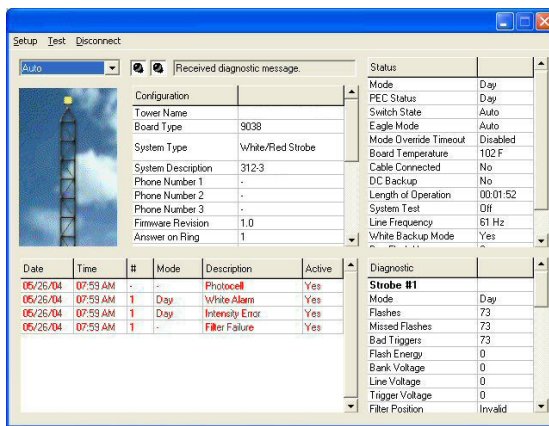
Setup Test Disconnect

Auto

Received diagnostic message.

| Configuration | |
|---|---|
| Tower Name | |
| Board Type | 9038 |
| System Type | White/Red Strobe |
| System Description | 312-3 |
| Phone Number 1 | - |
| Phone Number 2 | - |
| Phone Number 3 | - |
| Firmware Revision | 1.0 |
| Answer on Ring | 1 |

| Status | |
|---|---|
| Mode | Day |
| PEC Status | Day |
| Switch State | Auto |
| Eagle Mode | Auto |
| Mode Override Timeout | Disabled |
| Board Temperature | 102 F |
| Cable Connected | No |
| DC Backup | No |
| Length of Operation | 00:01:52 |
| System Test | Off |
| Line Frequency | 61 Hz |
| White Backup Mode | Yes |

| Date | Time | # | Mode | Description | Active |
|---|---|---|---|---|---|
| 05/26/04 | 07:59 AM | - | - | Photocell | Yes |
| 05/26/04 | 07:59 AM | 1 | Day | White Alarm | Yes |
| 05/26/04 | 07:59 AM | 1 | Day | Intensity Error | Yes |
| 05/26/04 | 07:59 AM | 1 | - | Filter Failure | Yes |

| Diagnostic | |
|---|---|
| Strobe #1 | |
| Mode | Day |
| Flashes | 73 |
| Missed Flashes | 73 |
| Bad Triggers | 73 |
| Flash Energy | 0 |
| Bank Voltage | 0 |
| Line Voltage | 0 |
| Trigger Voltage | 0 |
| Filter Position | Invalid |